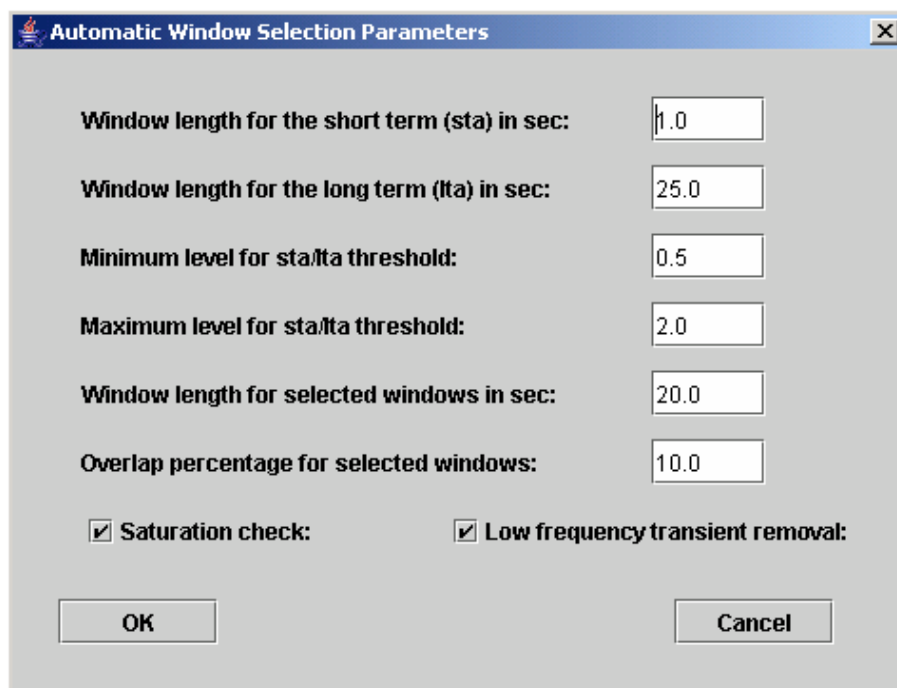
Automatic Window Selection Parameters

Window length for the short term (sta) in sec: 1.0

Window length for the long term (lta) in sec: 25.0

Minimum level for sta/lta threshold: 0.5

Maximum level for sta/lta threshold: 2.0

Window length for selected windows in sec: 20.0

Overlap percentage for selected windows: 10.0

Saturation check:

Low frequency transient removal:

OK

Cancel